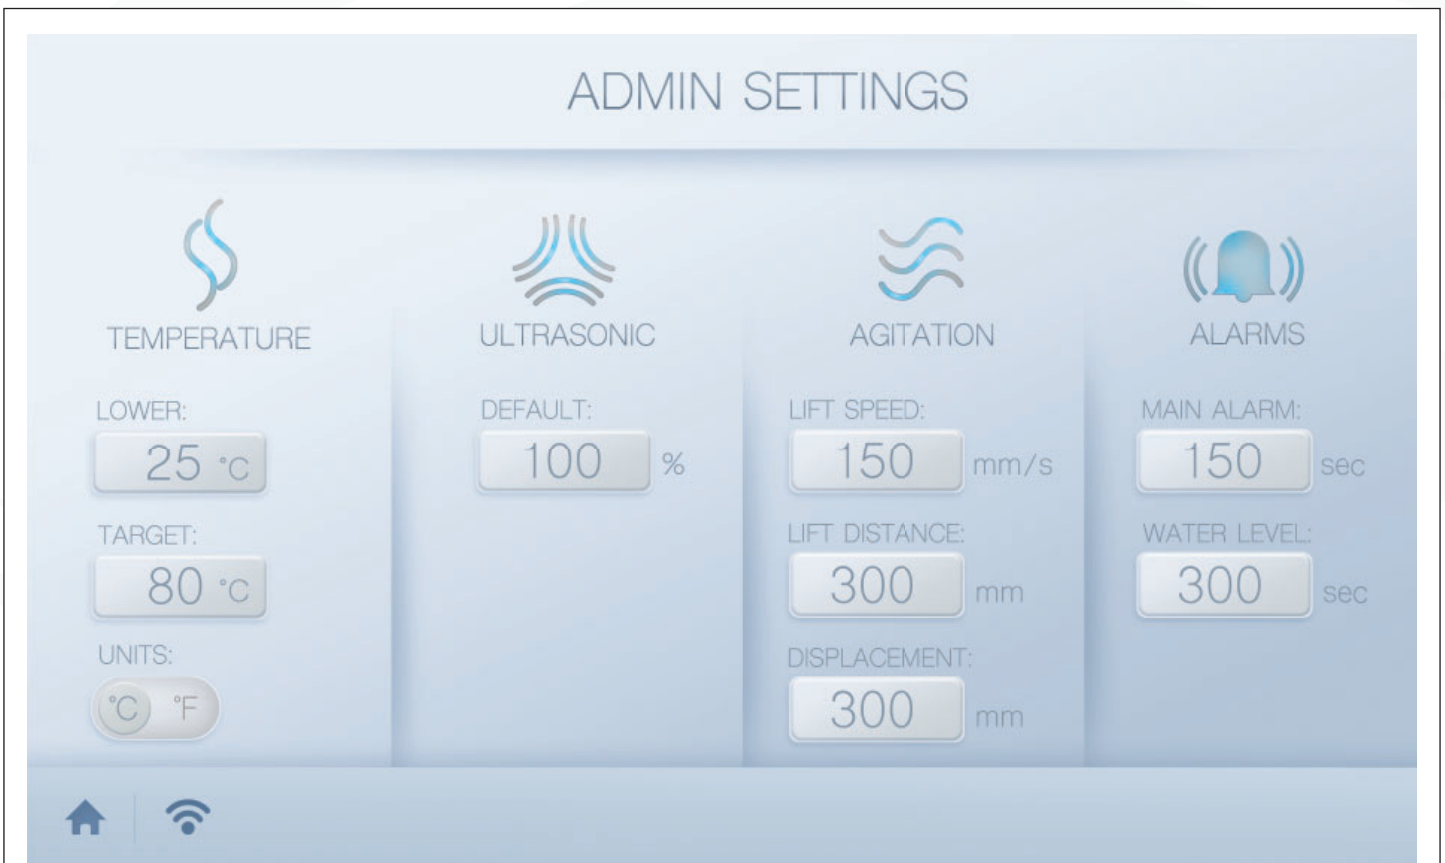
ADMIN SETTINGS

TEMPERATURE

LOWER:

25 °C

TARGET:

80 °C

UNITS:

°C °F

ULTRASONIC

DEFAULT:

100 %

AGITATION

LIFT SPEED:

150 mm/s

LIFT DISTANCE:

300 mm

DISPLACEMENT:

300 mm

ALARMS

MAIN ALARM:

150 sec

WATER LEVEL:

300 sec